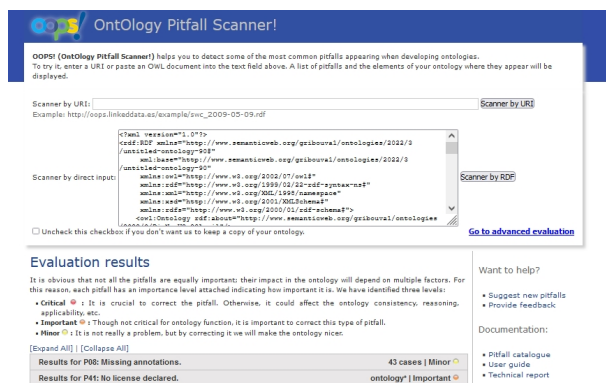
OOPS! OntOlogy Pitfall Scanner!

OOPS! (OntOlogy Pitfall Scanner!) helps you to detect some of the most common pitfalls appearing when developing ontologies.
To try it, enter a URI or paste an OWL document into the text field above. A list of pitfalls and the elements of your ontology where they appear will be displayed.

Scanner by URI:
Scanner by URI
Example: http://oops.linkeddata.es/example/swc_2009-05-09.rdf

Scanner by direct input:
<?xml version="1.0"?>
<rdf:RDF xmlns="http://www.semanticweb.org/gribouval/ontologies/2022/3/untitled-ontology-90#"
xml:base="http://www.semanticweb.org/gribouval/ontologies/2022/3/untitled-ontology-90"
xmlns:owl="http://www.w3.org/2002/07/owl#"
xmlns:rdf="http://www.w3.org/1999/02/22-rdf-syntax-ns#"
xmlns:xml="http://www.w3.org/XML/1998/namespace"
xmlns:xsd="http://www.w3.org/2001/XMLSchema#"
xmlns:rdfs="http://www.w3.org/2000/01/rdf-schema#">
<owl:Ontology rdf:about="http://www.semanticweb.org/gribouval/ontologies
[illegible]
Scanner by RDF

Uncheck this checkbox if you don't want us to keep a copy of your ontology.
Go to advanced evaluation

Evaluation results

It is obvious that not all the pitfalls are equally important; their impact in the ontology will depend on multiple factors. For this reason, each pitfall has an importance level attached indicating how important it is. We have identified three levels:

• Critical : It is crucial to correct the pitfall. Otherwise, it could affect the ontology consistency, reasoning, applicability, etc.
• Important : Though not critical for ontology function, it is important to correct this type of pitfall.
• Minor : It is not really a problem, but by correcting it we will make the ontology nicer.

[Expand All] | [Collapse All]

Results for P08: Missing annotations. 43 cases | Minor
Results for P41: No license declared. ontology* | Important

Want to help?

• Suggest new pitfalls
• Provide feedback

Documentation:

• Pitfall catalogue
• User guide
• Technical report